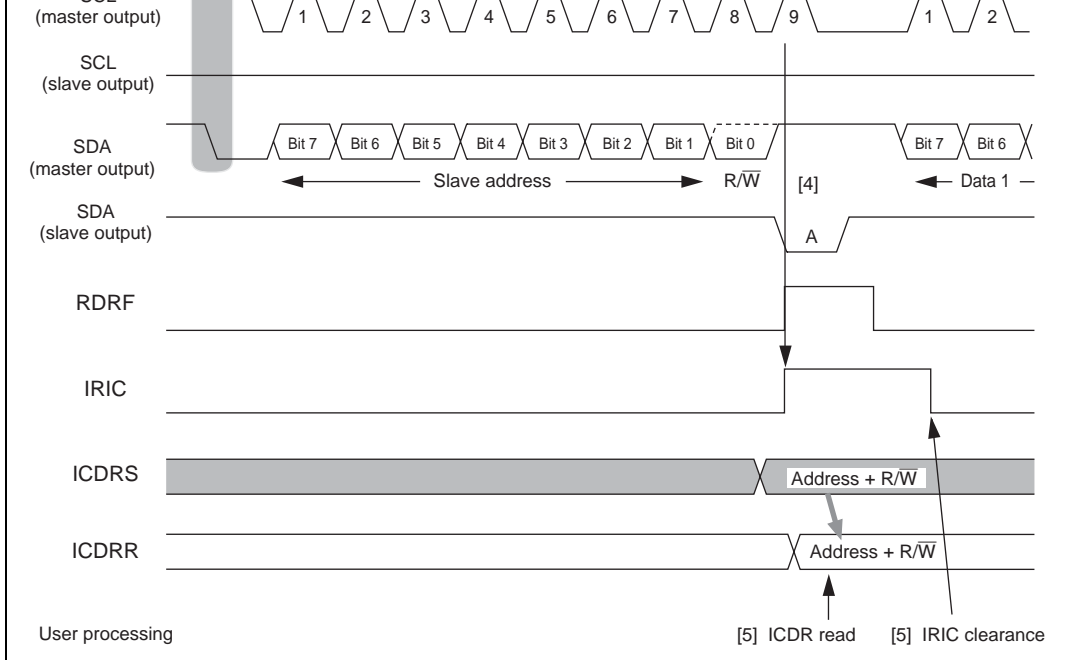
SCL
(master output)

1 2 3 4 5 6 7 8 9 1 2

SCL
(slave output)

SDA
(master output)

Bit 7 Bit 6 Bit 5 Bit 4 Bit 3 Bit 2 Bit 1 Bit 0 Bit 7 Bit 6

Slave address R/$\overline{W}$ [4] Data 1

SDA
(slave output)

A

RDRF

IRIC

ICDRS

Address + R/$\overline{W}$

ICDRR

Address + R/$\overline{W}$

User processing

[5] ICDR read [5] IRIC clearance